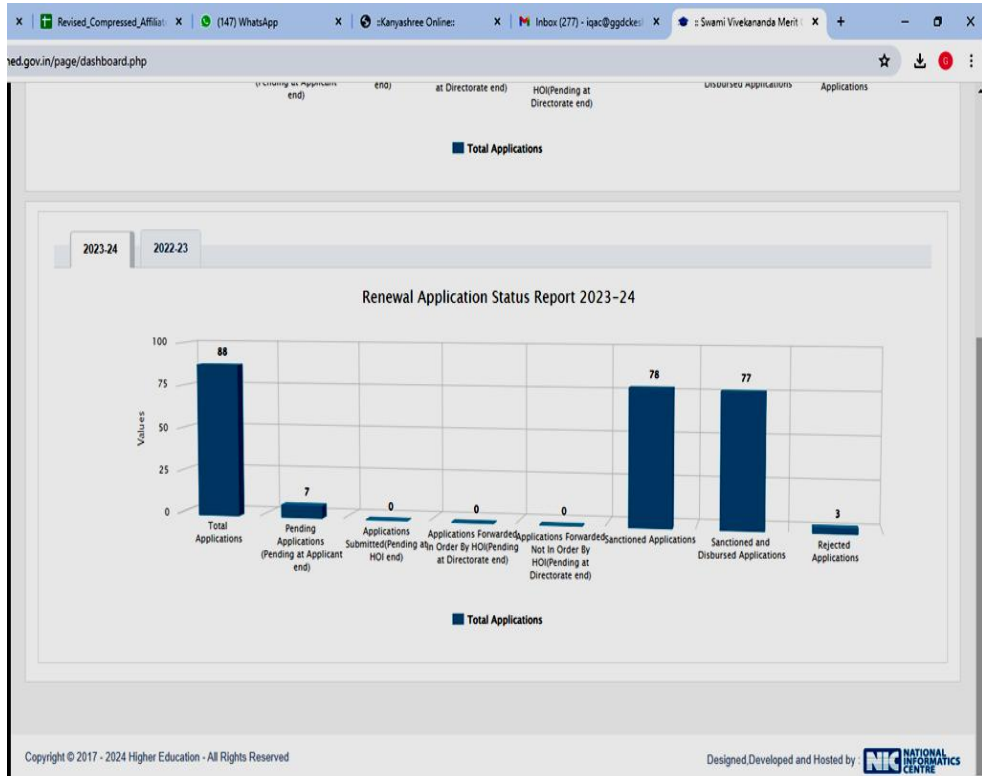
Revised_Compressed_Affiliat × | (147) WhatsApp × | ::Kanyashree Online:: × | Inbox (277) - iqac@ggdckes × | :: Swami Vivekananda Merit × | +

ed.gov.in/page/dashboard.php

(Pending at Applicant end) end) at Directorate end) HOI(Pending at Directorate end) Disbursed Applications Applications

Total Applications

2023-24 2022-23

Renewal Application Status Report 2023-24

100
75
50
25
0

Values

| Total Applications | Pending Applications (Pending at Applicant end) | Applications Submitted(Pending at HOI end) | Applications Forwarded In Order By HOI(Pending at Directorate end) | Applications Forwarded Not In Order By HOI(Pending at Directorate end) | Sanctioned Applications | Sanctioned and Disbursed Applications | Rejected Applications |
|---|---|---|---|---|---|---|---|
| 88 | 7 | 0 | 0 | 0 | 78 | 77 | 3 |

Total Applications

Copyright © 2017 - 2024 Higher Education - All Rights Reserved

Designed,Developed and Hosted by : NIC NATIONAL INFORMATICS CENTRE